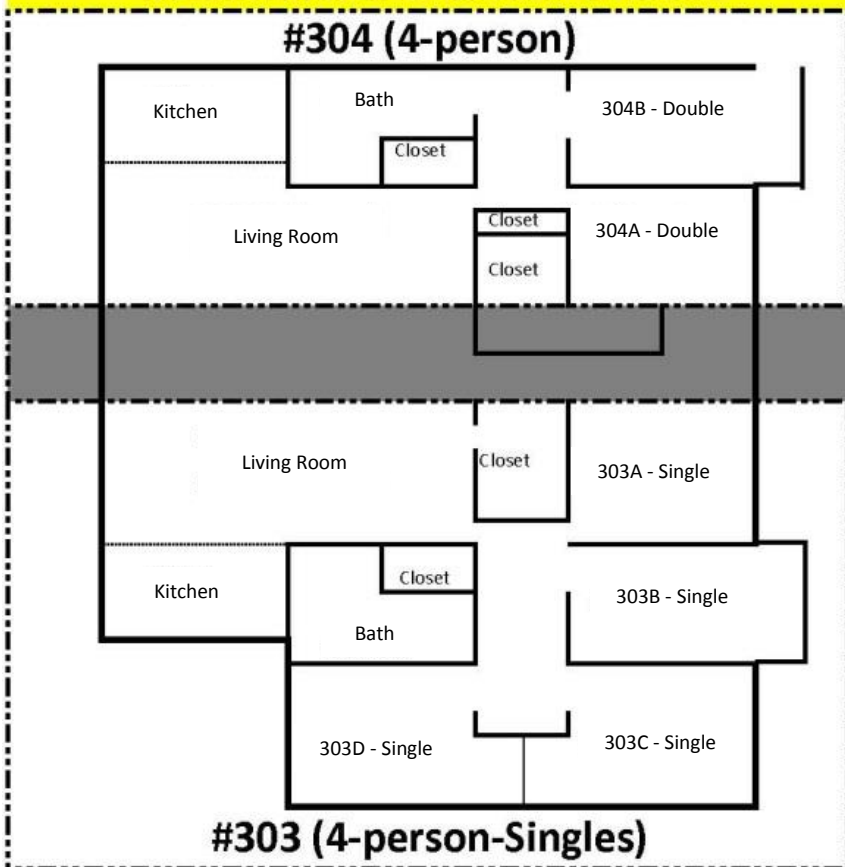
#304 (4-person)

Kitchen

Bath

Closet

304B - Double

Living Room

Closet

Closet

304A - Double

Living Room

Closet

303A - Single

Kitchen

Closet

Bath

303B - Single

303D - Single

303C - Single

#303 (4-person-Singles)